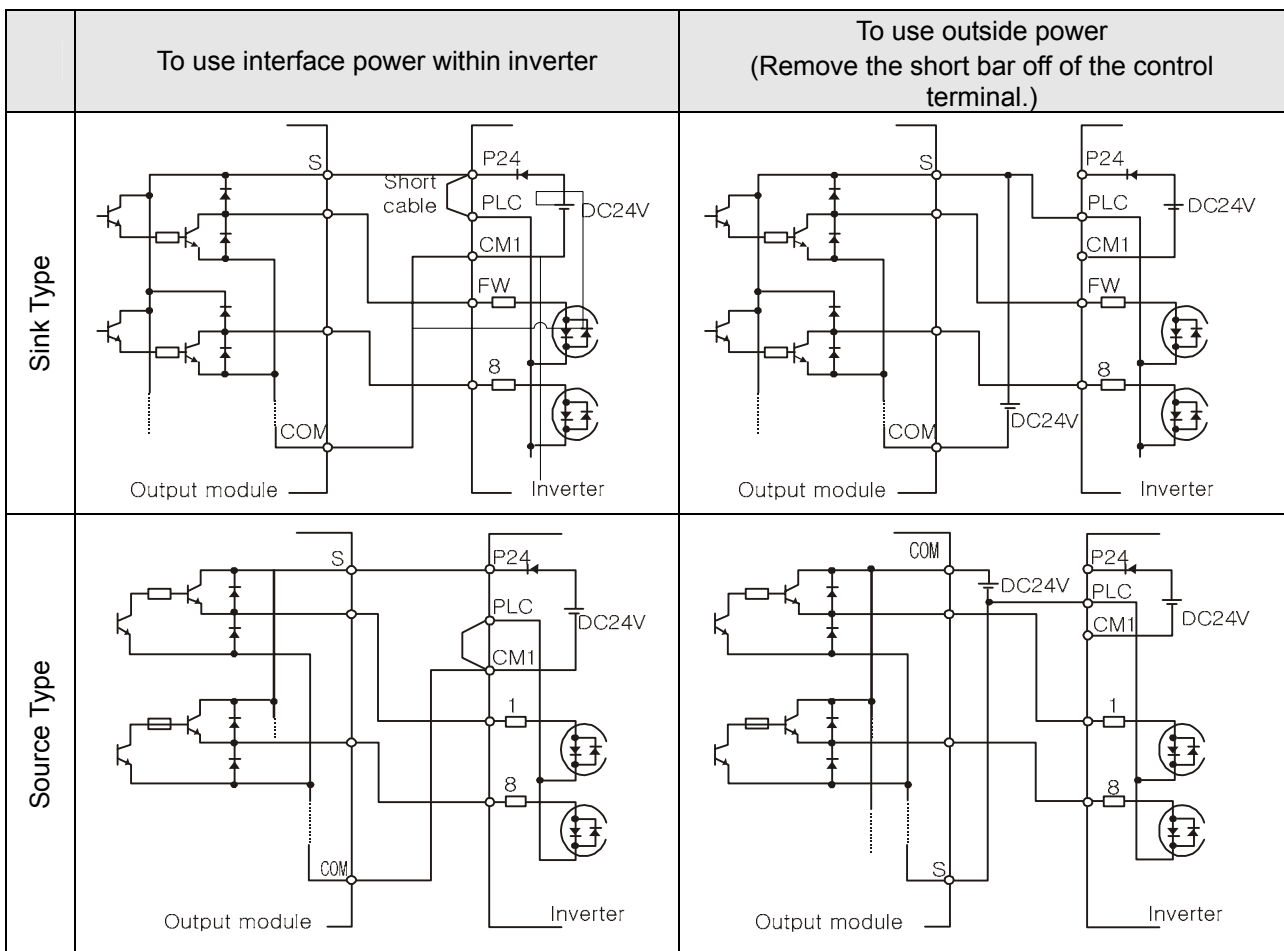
|  | To use interface power within inverter | To use outside power (Remove the short bar off of the control terminal.) |
|---|---|---|
| Sink Type | S P24 Short cable PLC DC24V CM1 FW 8 COM Output module Inverter | S P24 PLC DC24V CM1 FW 8 DC24V COM Output module Inverter |
| Source Type | S P24 PLC DC24V CM1 1 8 COM Output module Inverter | COM DC24V P24 PLC DC24V CM1 1 8 S Output module Inverter |